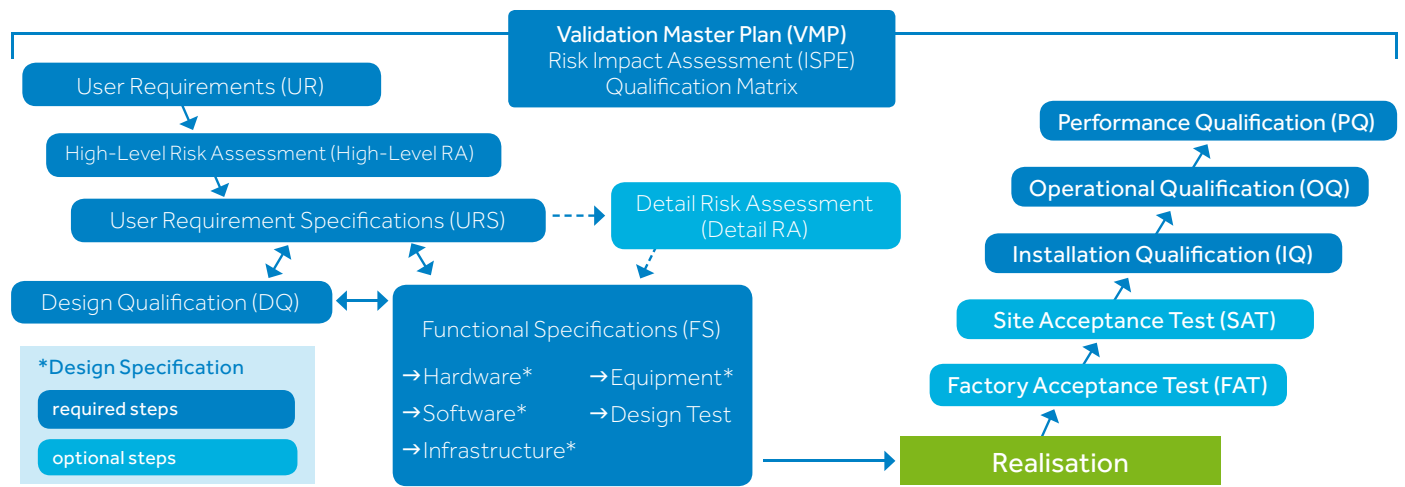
Validation Master Plan (VMP)
Risk Impact Assessment (ISPE)
Qualification Matrix

User Requirements (UR)

High-Level Risk Assessment (High-Level RA)

User Requirement Specifications (URS)

Detail Risk Assessment (Detail RA)

Design Qualification (DQ)

Functional Specifications (FS)
→Hardware*
→Software*
→Infrastructure*
→Equipment*
→Design Test

*Design Specification
required steps
optional steps

Realisation

Factory Acceptance Test (FAT)

Site Acceptance Test (SAT)

Installation Qualification (IQ)

Operational Qualification (OQ)

Performance Qualification (PQ)